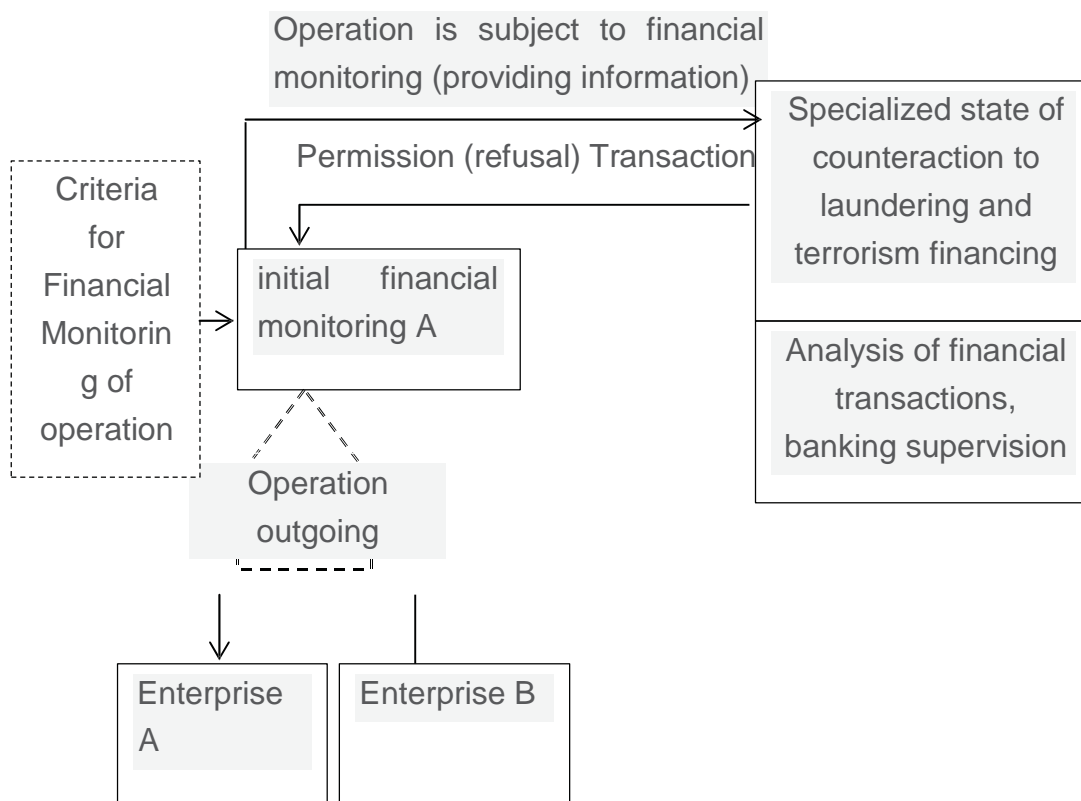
Operation is subject to financial monitoring (providing information)

Specialized state of counteraction to laundering and terrorism financing

Permission (refusal) Transaction

Criteria for Financial Monitoring of operation

initial financial monitoring A

Analysis of financial transactions, banking supervision

Operation outgoing

Enterprise A

Enterprise B